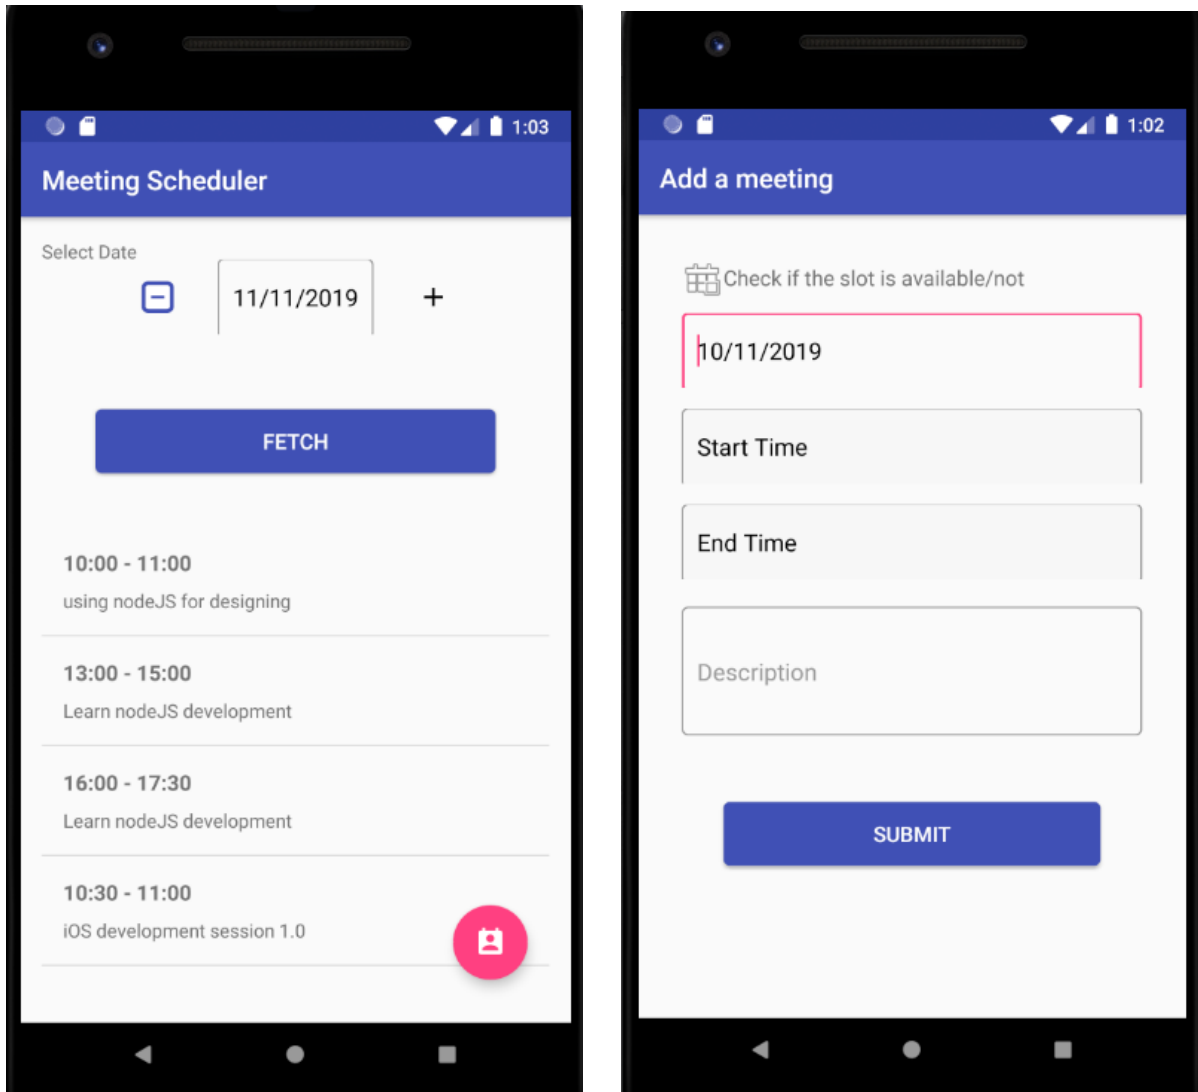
1:03

Meeting Scheduler

Select Date

11/11/2019

+

FETCH

10:00 - 11:00

using nodeJS for designing

13:00 - 15:00

Learn nodeJS development

16:00 - 17:30

Learn nodeJS development

10:30 - 11:00

iOS development session 1.0

1:02

Add a meeting

Check if the slot is available/not

10/11/2019

Start Time

End Time

Description

SUBMIT